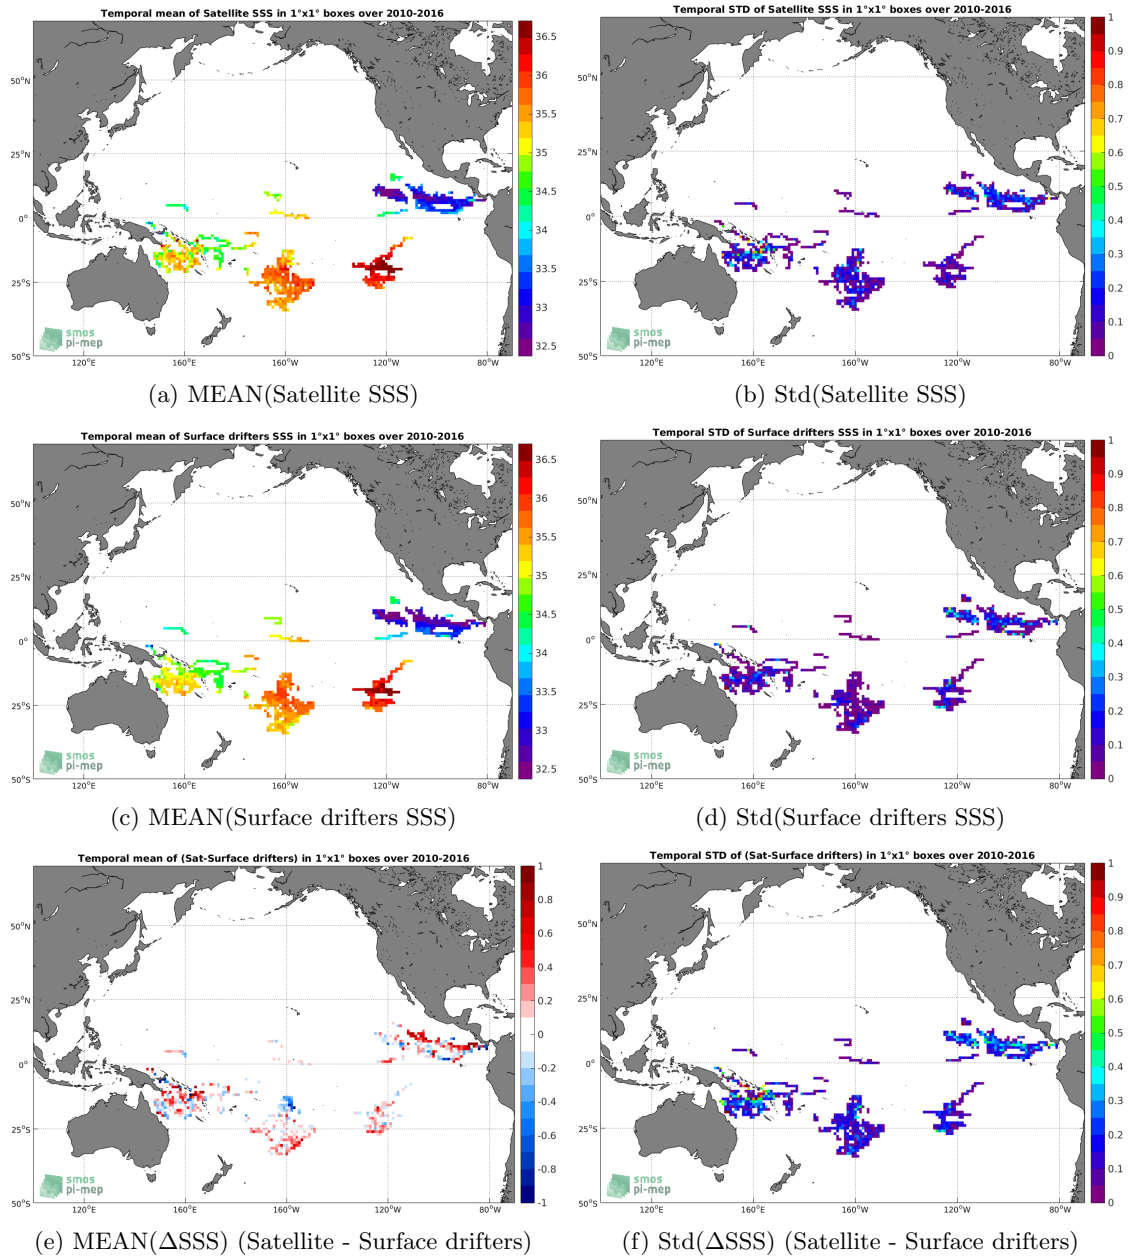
Temporal mean of Satellite SSS in 1°x1° boxes over 2010-2016

50°N
25°N
0°
25°S
50°S
120°E 160°E 160°W 120°W 80°W

36.5
36
35.5
35
34.5
34
33.5
33
32.5

smos pi-mep

(a) MEAN(Satellite SSS)

Temporal STD of Satellite SSS in 1°x1° boxes over 2010-2016

50°N
25°N
0°
25°S
50°S
120°E 160°E 160°W 120°W 80°W

1
0.9
0.8
0.7
0.6
0.5
0.4
0.3
0.2
0.1
0

smos pi-mep

(b) Std(Satellite SSS)

Temporal mean of Surface drifters SSS in 1°x1° boxes over 2010-2016

50°N
25°N
0°
25°S
50°S
120°E 160°E 160°W 120°W 80°W

36.5
36
35.5
35
34.5
34
33.5
33
32.5

smos pi-mep

(c) MEAN(Surface drifters SSS)

Temporal STD of Surface drifters SSS in 1°x1° boxes over 2010-2016

50°N
25°N
0°
25°S
50°S
120°E 160°E 160°W 120°W 80°W

1
0.9
0.8
0.7
0.6
0.5
0.4
0.3
0.2
0.1
0

smos pi-mep

(d) Std(Surface drifters SSS)

Temporal mean of (Sat-Surface drifters) in 1°x1° boxes over 2010-2016

50°N
25°N
0°
25°S
50°S
120°E 160°E 160°W 120°W 80°W

1
0.8
0.6
0.4
0.2
0
-0.2
-0.4
-0.6
-0.8
-1

smos pi-mep

(e) MEAN(ΔSSS) (Satellite - Surface drifters)

Temporal STD of (Sat-Surface drifters) in 1°x1° boxes over 2010-2016

50°N
25°N
0°
25°S
50°S
120°E 160°E 160°W 120°W 80°W

1
0.9
0.8
0.7
0.6
0.5
0.4
0.3
0.2
0.1
0

smos pi-mep

(f) Std(ΔSSS) (Satellite - Surface drifters)